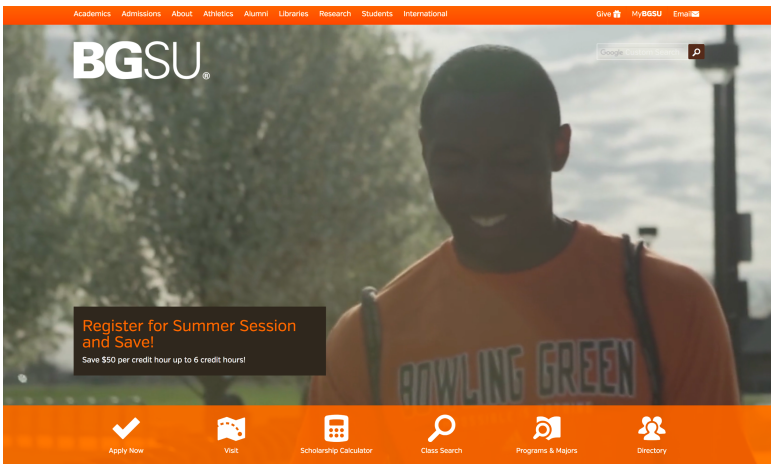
Academics Admissions About Athletics Alumni Libraries Research Students International

Give MyBGSU Email

BGSU®

Google

Register for Summer Session and Save!

Save $50 per credit hour up to 6 credit hours!

BOWLING GREEN

Apply Now

Visit

Scholarship Calculator

Class Search

Programs & Majors

Directory